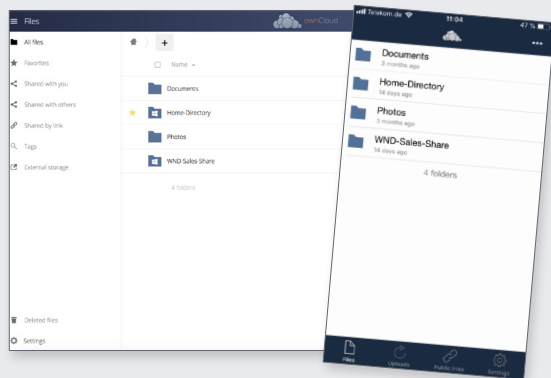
Files

ownCloud

All files

Favorites

Shared with you

Shared with others

Shared by link

Tags

External storage

Deleted files

Settings

+

Name

Documents

Home-Directory

Photos

WND Sales Share

4 folders

Telekom.de

11:04

47 %

Documents
3 months ago

Home-Directory
14 days ago

Photos
3 months ago

WND-Sales-Share
14 days ago

4 folders

Files

Uploads

Public links

Settings